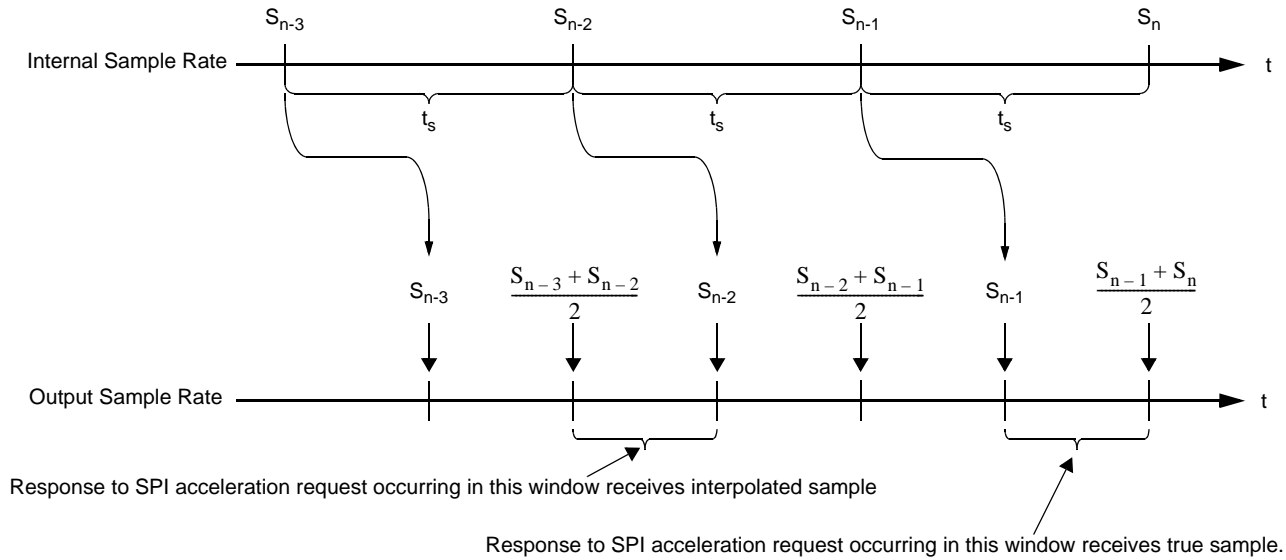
$S_{n-3}$ $S_{n-2}$ $S_{n-1}$ $S_n$

Internal Sample Rate

t

$t_s$ $t_s$ $t_s$

$S_{n-3}$ $\frac{S_{n-3}+S_{n-2}}{2}$ $S_{n-2}$ $\frac{S_{n-2}+S_{n-1}}{2}$ $S_{n-1}$ $\frac{S_{n-1}+S_n}{2}$

Output Sample Rate

t

Response to SPI acceleration request occurring in this window receives interpolated sample

Response to SPI acceleration request occurring in this window receives true sample.